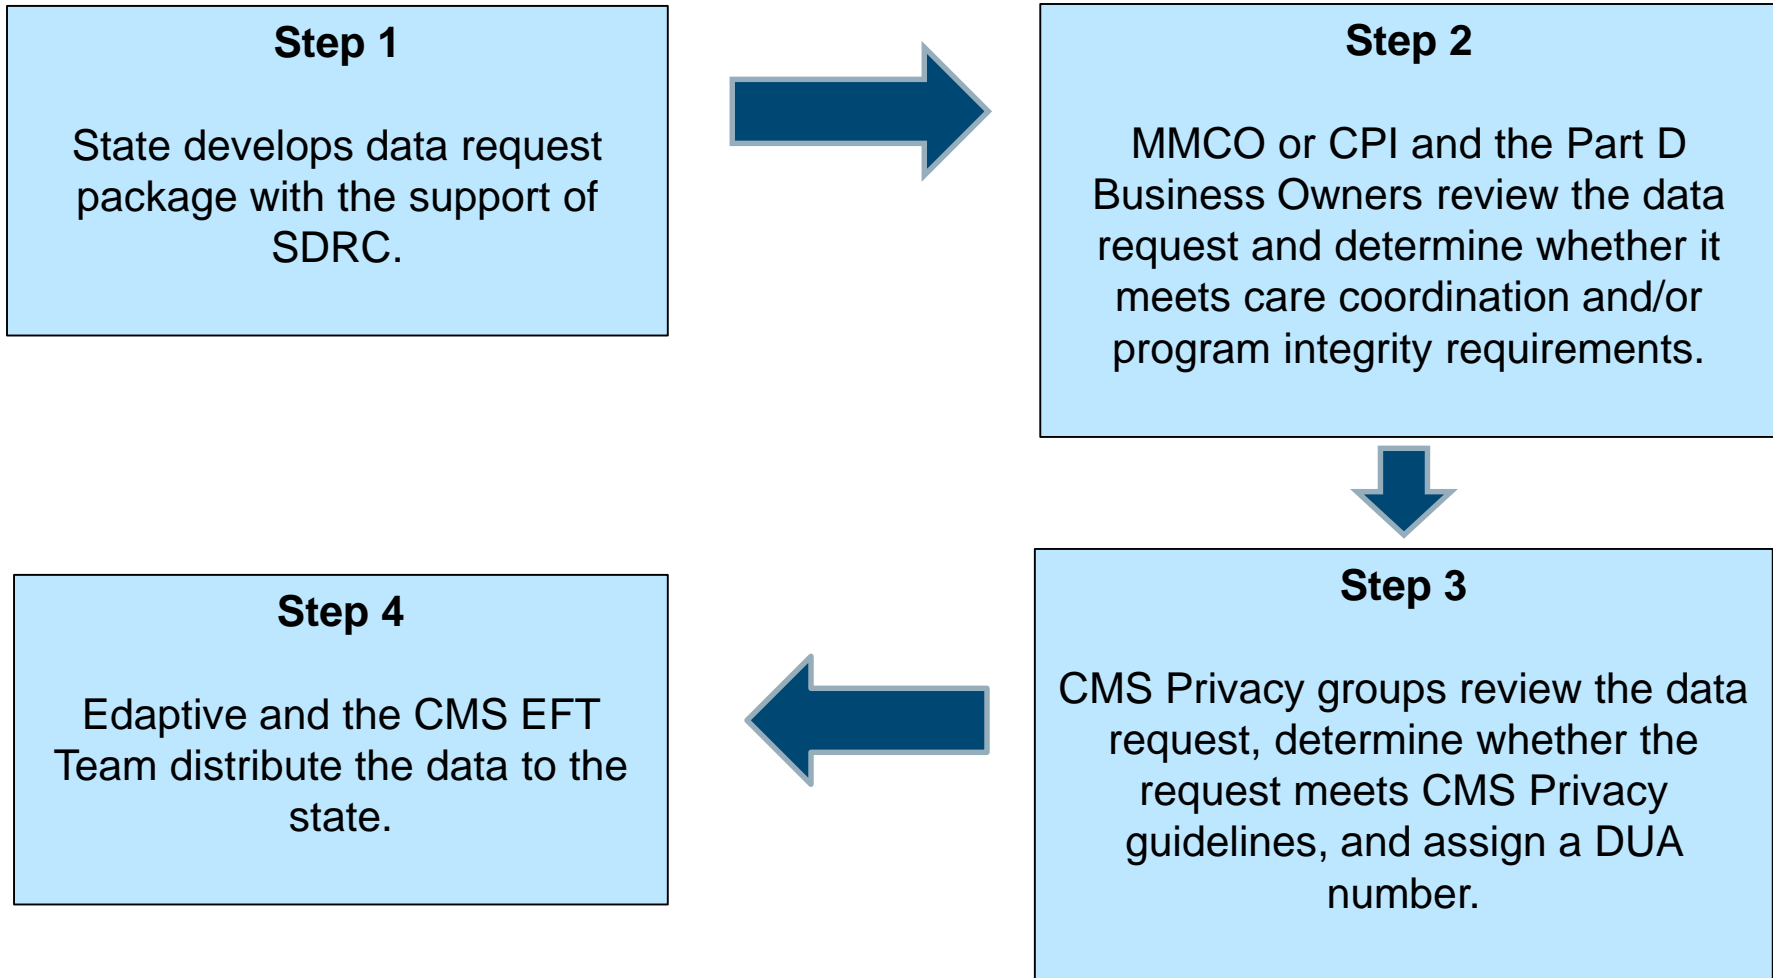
Step 1

State develops data request package with the support of SDRC.

Step 2

MMCO or CPI and the Part D Business Owners review the data request and determine whether it meets care coordination and/or program integrity requirements.

Step 3

CMS Privacy groups review the data request, determine whether the request meets CMS Privacy guidelines, and assign a DUA number.

Step 4

Edaptive and the CMS EFT Team distribute the data to the state.